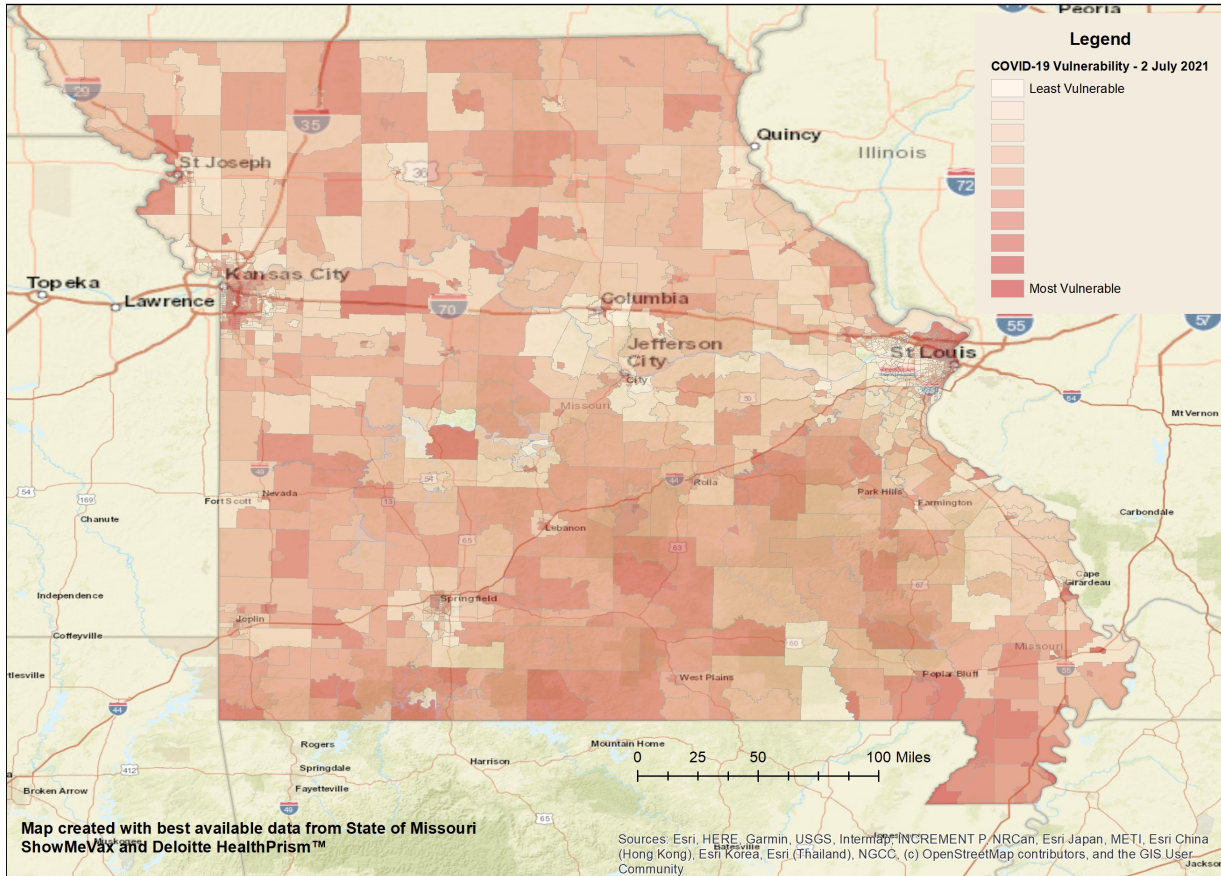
Legend
COVID-19 Vulnerability - 2 July 2021
Least Vulnerable
Most Vulnerable

Peoria
29
35
St Joseph
36
Quincy
Illinois
72
Topeka
Lawrence
Kansas City
70
Columbia
Jefferson City
St Louis
55
57
Missouri
64
Mt Vernon
54
169
Fort Scott
Nevada
Rolla
Park Hills
Farmington
Chanute
Lebanon
Carbondale
Independence
Springfield
Cape Girardeau
Coffeyville
Joplin
Missouri
tlesville
West Plains
Poplar Bluff
44
Rogers
Mountain Home
Springdale
Harrison
412
Fayetteville
Broken Arrow
Batesville
Jackson
0 25 50 100 Miles

Map created with best available data from State of Missouri ShowMeVax and Deloitte HealthPrism™

Sources: Esri, HERE, Garmin, USGS, Intermap, INCREMENT P, NRCan, Esri Japan, METI, Esri China (Hong Kong), Esri Korea, Esri (Thailand), NGCC, (c) OpenStreetMap contributors, and the GIS User Community